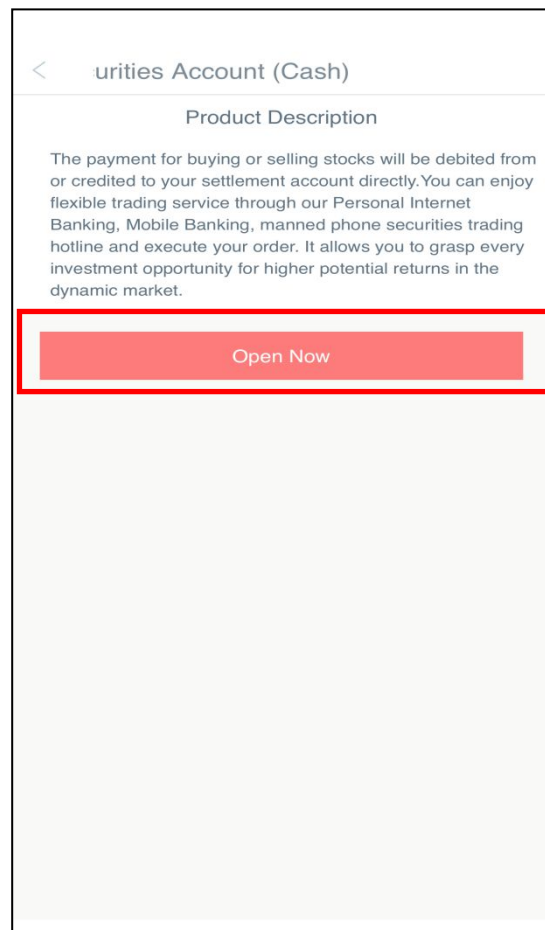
< urities Account (Cash)

Product Description

The payment for buying or selling stocks will be debited from or credited to your settlement account directly.You can enjoy flexible trading service through our Personal Internet Banking, Mobile Banking, manned phone securities trading hotline and execute your order. It allows you to grasp every investment opportunity for higher potential returns in the dynamic market.

Open Now